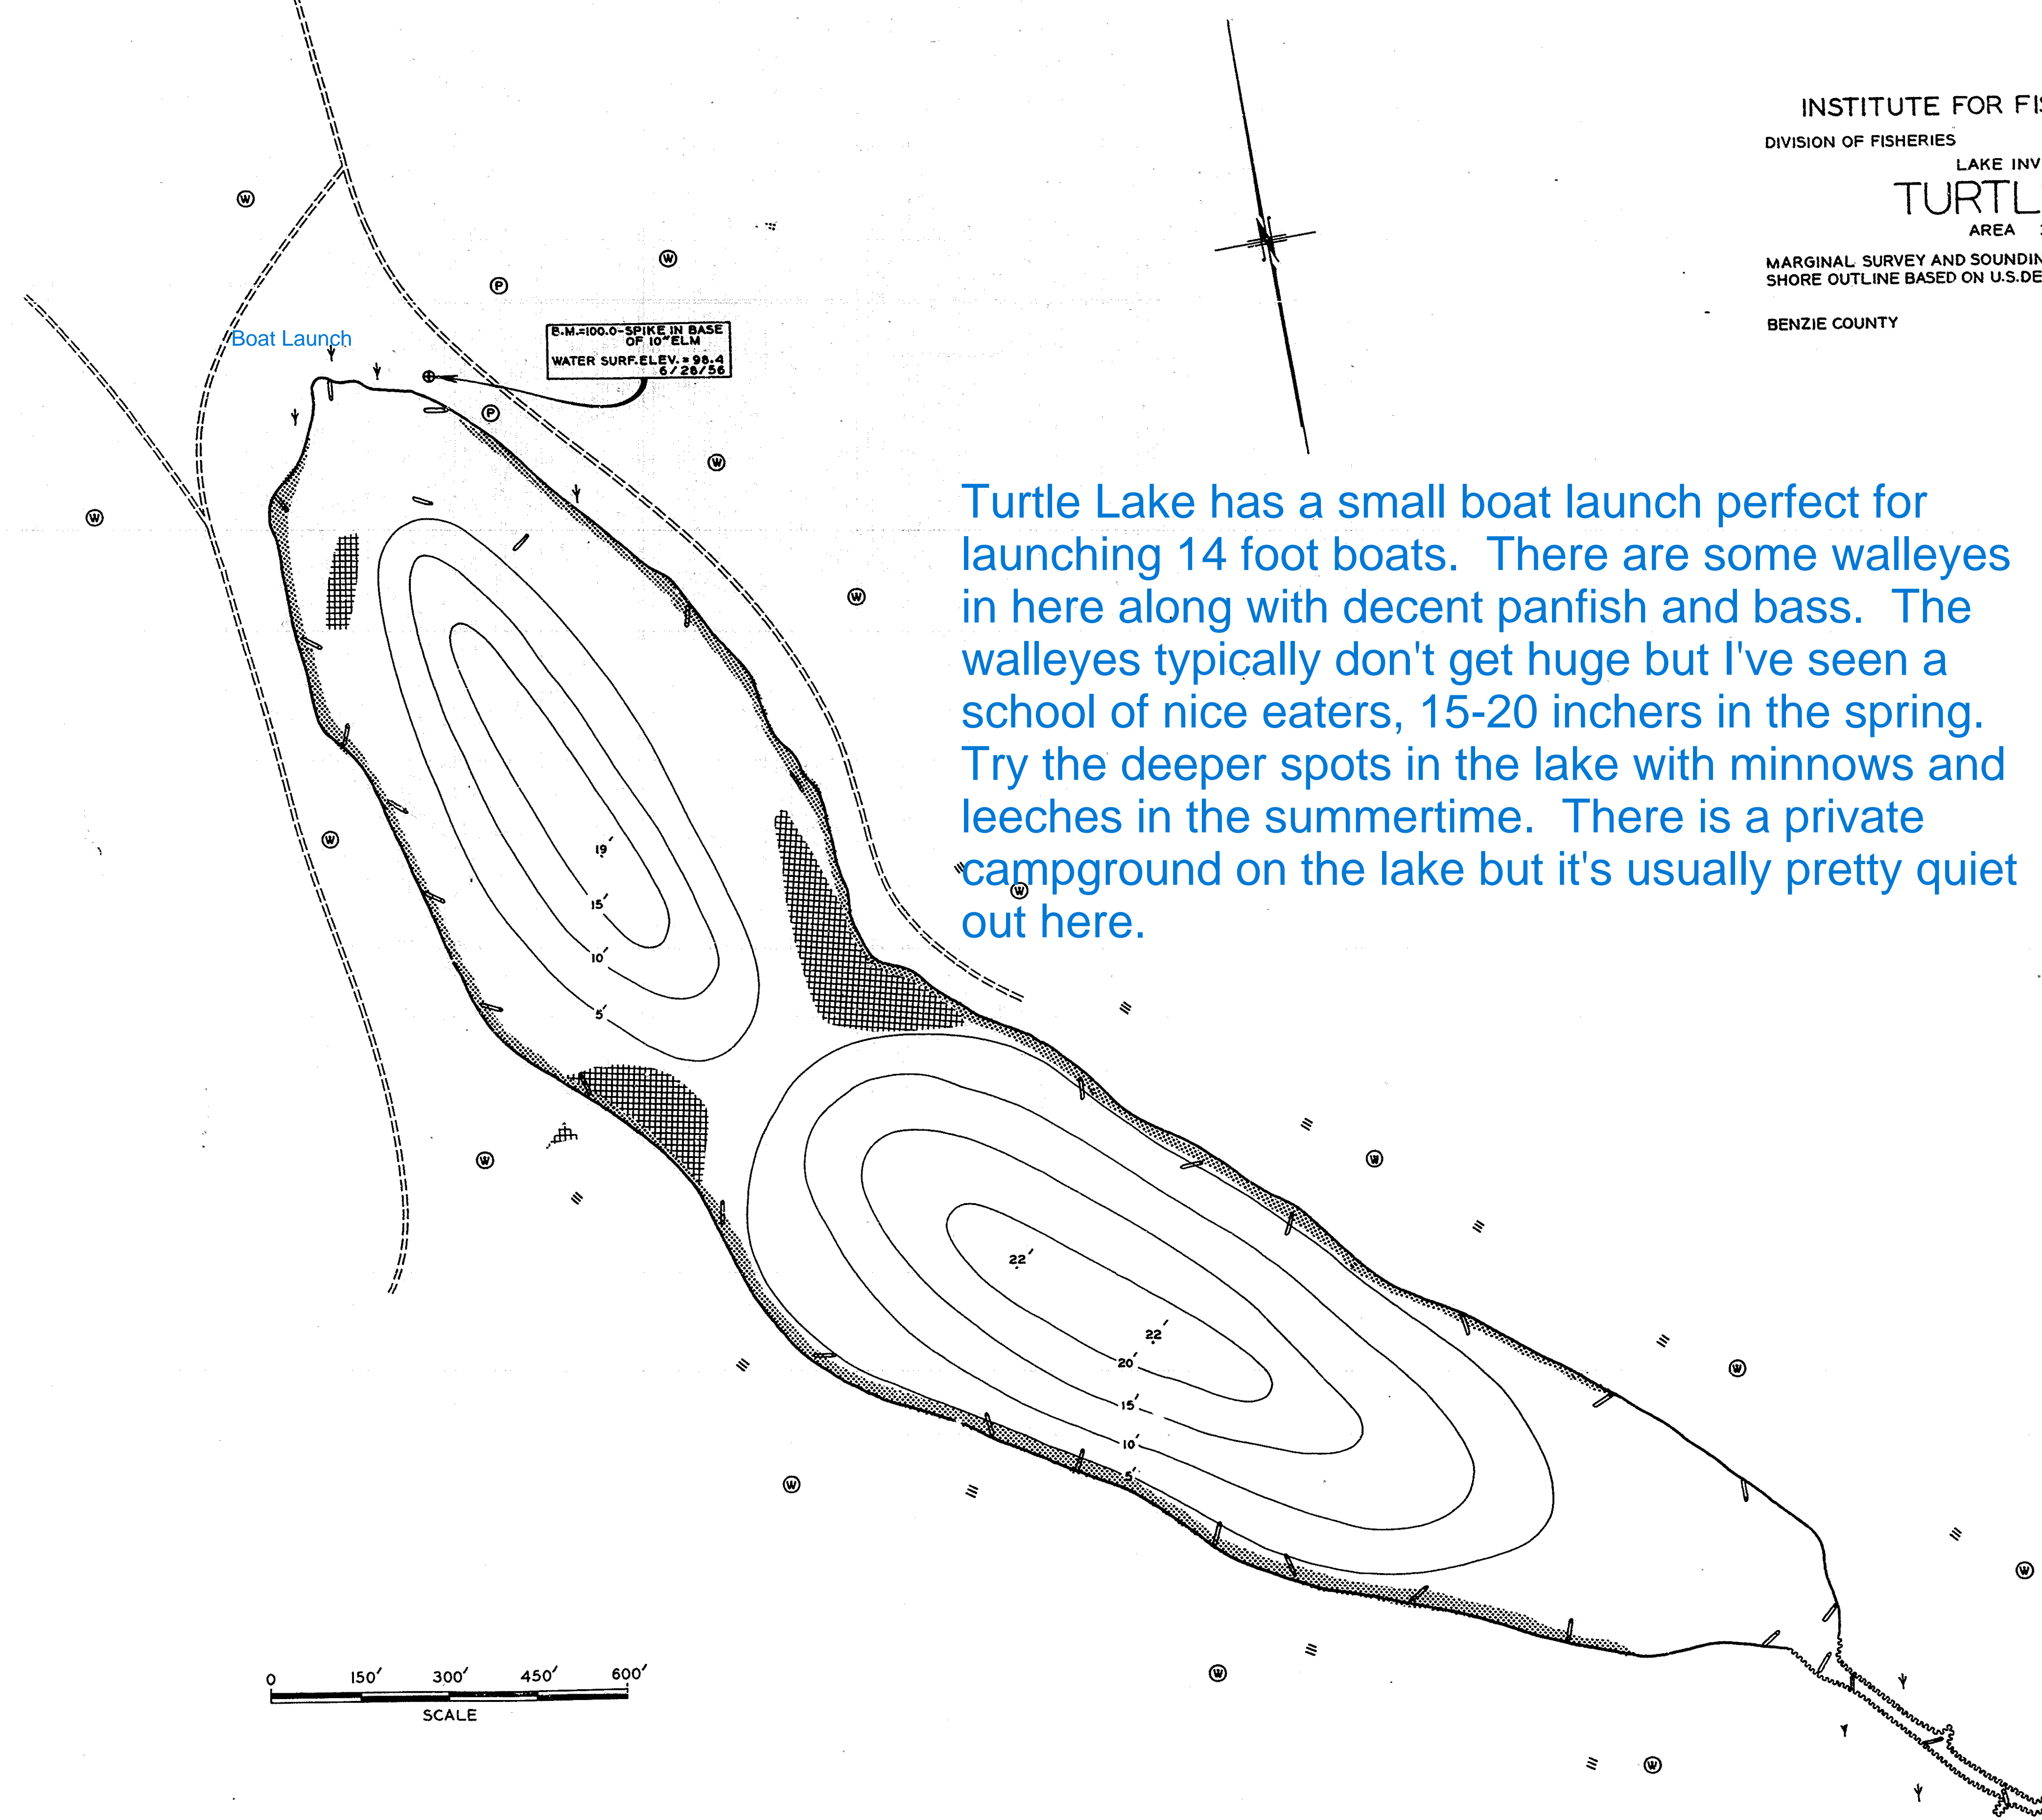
INSTITUTE FOR FIS

DIVISION OF FISHERIES

LAKE INV

TURTL

AREA

MARGINAL SURVEY AND SOUNDIN
SHORE OUTLINE BASED ON U.S.DE

BENZIE COUNTY

Boat Launch

B.M.=100.0-SPIKE IN BASE OF 10" ELM
WATER SURF. ELEV. = 98.4
6/28/56

Turtle Lake has a small boat launch perfect for launching 14 foot boats. There are some walleyes in here along with decent panfish and bass. The walleyes typically don't get huge but I've seen a school of nice eaters, 15-20 inchers in the spring. Try the deeper spots in the lake with minnows and leeches in the summertime. There is a private campground on the lake but it's usually pretty quiet out here.

19'
15'
10'
5'

22'
22'
20'
15'
10'
5'

0 150' 300' 450' 600'
SCALE